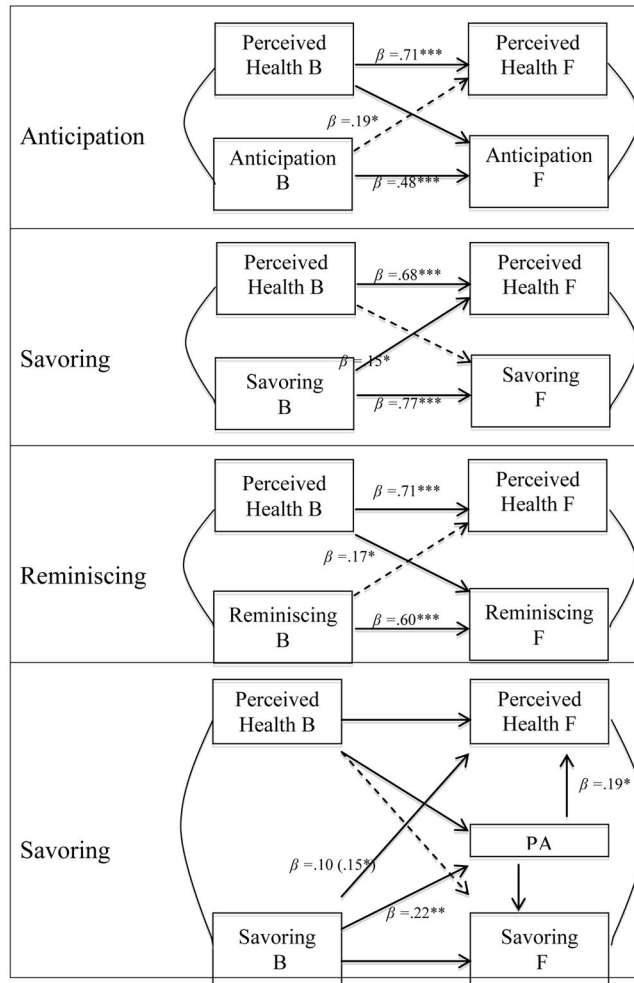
Anticipation

Perceived Health B

$\beta$ =.71***

Perceived Health F

$\beta$ =.19*

Anticipation B

$\beta$ =.48***

Anticipation F

Savoring

Perceived Health B

$\beta$ =.68***

Perceived Health F

$\beta$ =.15*

Savoring B

$\beta$ =.77***

Savoring F

Reminiscing

Perceived Health B

$\beta$ =.71***

Perceived Health F

$\beta$ =.17*

Reminiscing B

$\beta$ =.60***

Reminiscing F

Savoring

Perceived Health B

Perceived Health F

$\beta$ =.19*

PA

$\beta$ =.10 (.15*)

$\beta$ =.22**

Savoring B

Savoring F